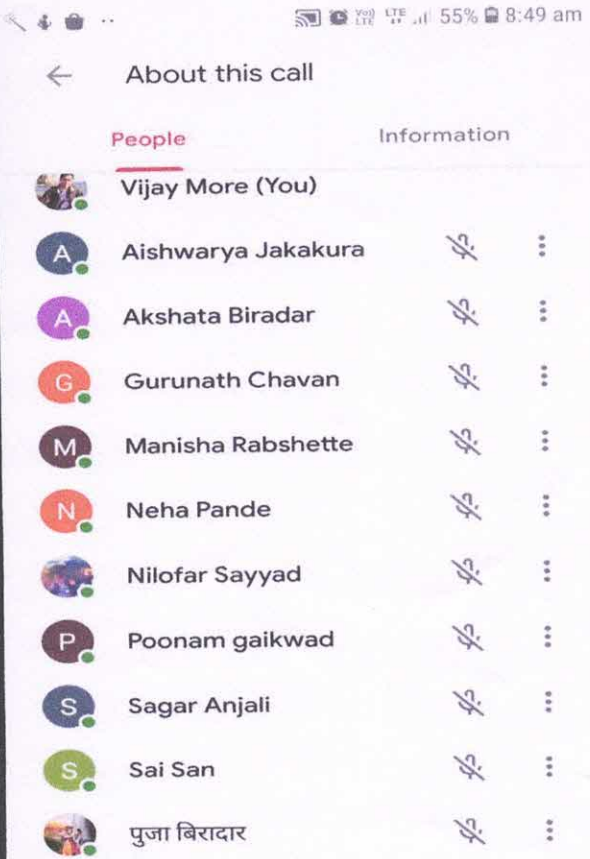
55% 8:49 am

About this call

People

Information

Vijay More (You)

A Aishwarya Jakakura

A Akshata Biradar

G Gurunath Chavan

M Manisha Rabshette

N Neha Pande

Nilofar Sayyad

P Poonam gaikwad

S Sagar Anjali

S Sai San

पुजा बिरादार